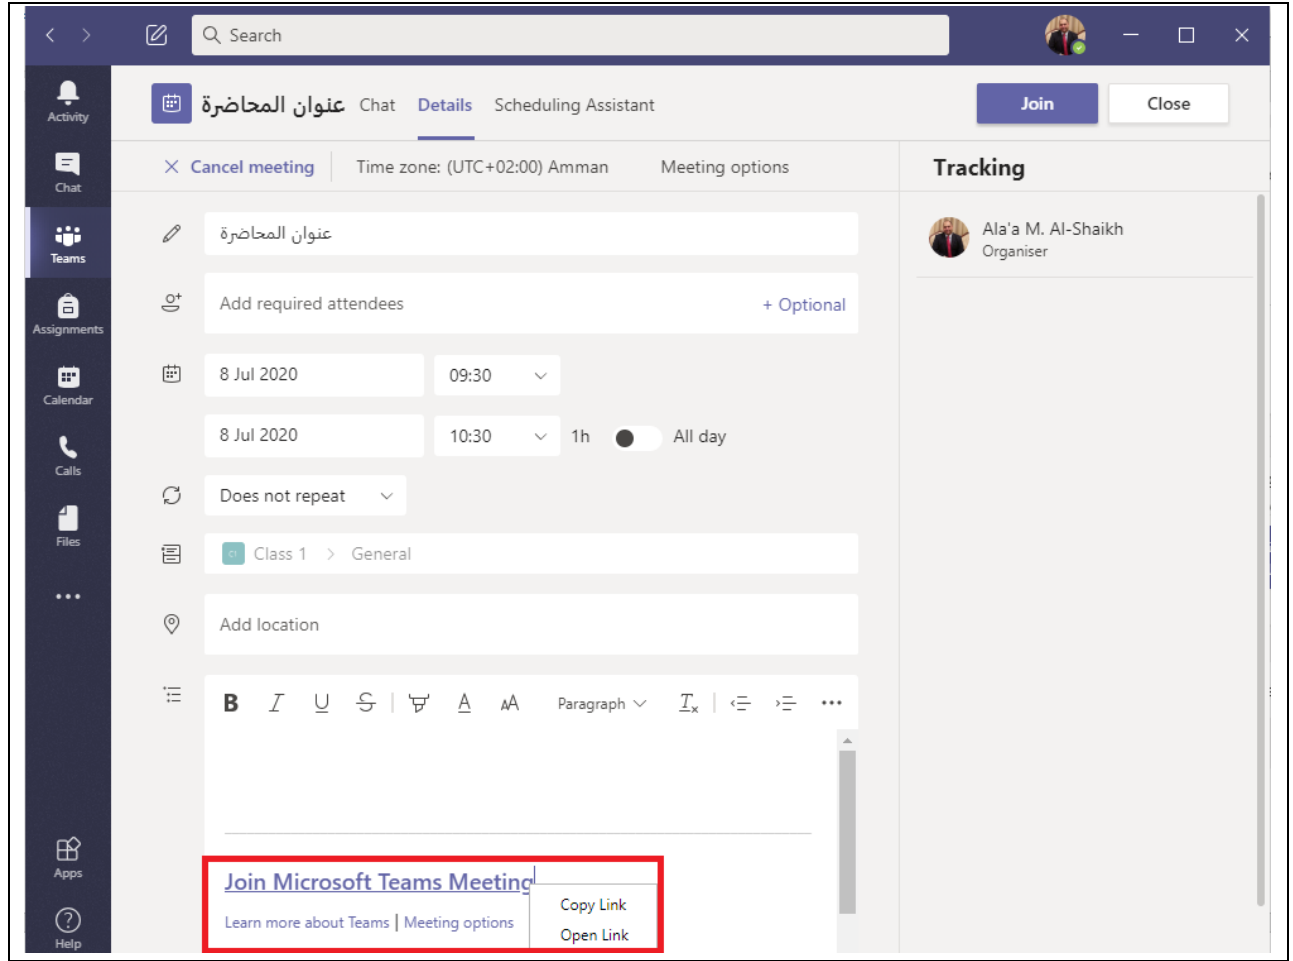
Search

Activity
Chat
Teams
Assignments
Calendar
Calls
Files
...
Apps
Help

عنوان المحاضرة Chat Details Scheduling Assistant

Join Close

Cancel meeting | Time zone: (UTC+02:00) Amman Meeting options

Tracking

Ala'a M. Al-Shaikh
Organiser

عنوان المحاضرة

Add required attendees + Optional

8 Jul 2020 09:30

8 Jul 2020 10:30 1h All day

Does not repeat

Class 1 > General

Add location

B I U S A AA Paragraph $T_x$ ...

Join Microsoft Teams Meeting

Learn more about Teams | Meeting options

Copy Link
Open Link